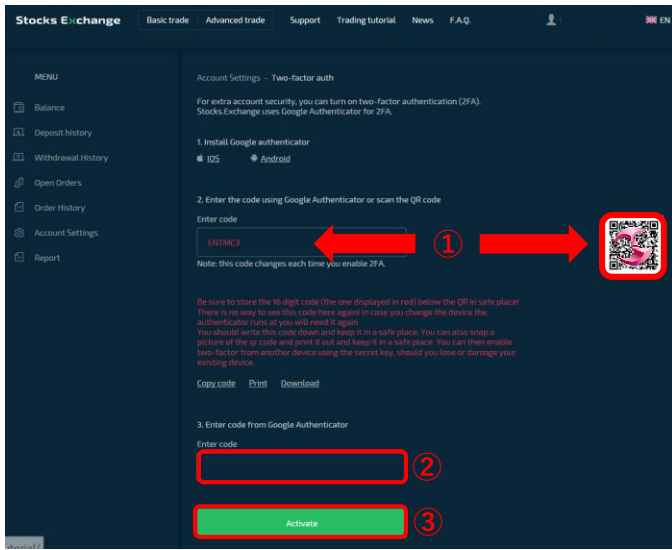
Stocks Exchange Basic trade Advanced trade Support Trading tutorial News F.A.Q. EN

MENU

Balance

Deposit history

Withdrawal History

Open Orders

Order History

Account Settings

Report

Account Settings - Two-factor auth

For extra account security, you can turn on two-factor authentication (2FA). Stocks.Exchange uses Google Authenticator for 2FA.

1. Install Google authenticator

IOS Android

2. Enter the code using Google Authenticator or scan the QR code

Enter code

ENTMC3

①

Note: this code changes each time you enable 2FA.

Be sure to store the 16 digit code (the one displayed in red) below the QR in safe place! There is no way to see this code here again! In case you change the device the authenticator runs at you will need it again
You should write this code down and keep it in a safe place. You can also snap a picture of the qr code and print it out and keep it in a safe place. You can then enable two-factor from another device using the secret key, should you lose or damage your existing device.

Copy code Print Download

3. Enter code from Google Authenticator

Enter code

②

Activate

③